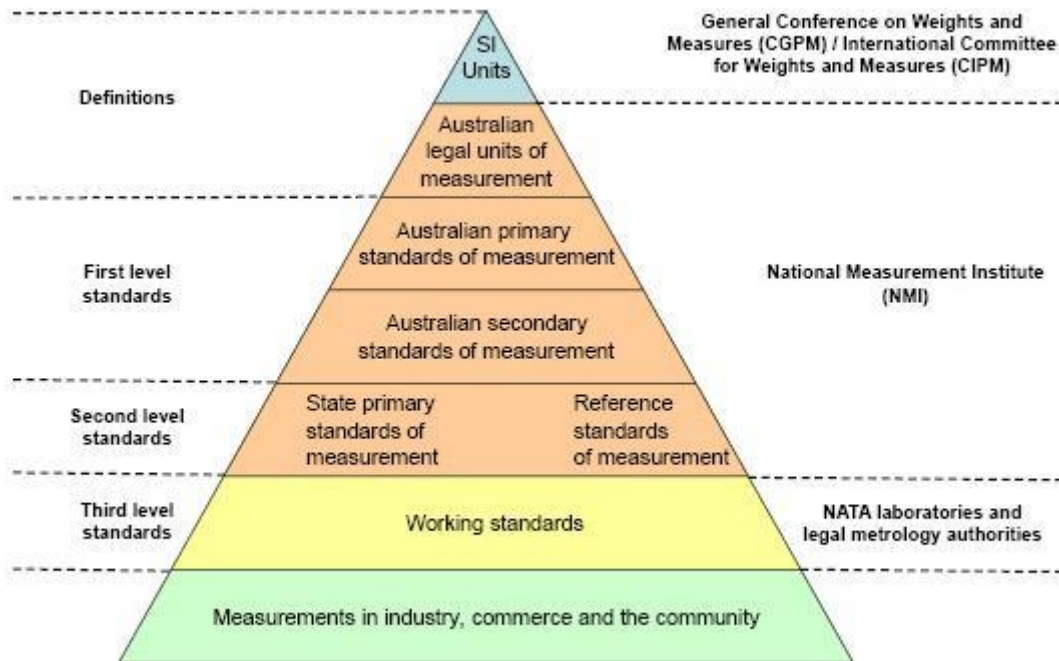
General Conference on Weights and Measures (CGPM) / International Committee for Weights and Measures (CIPM)

SI Units

Definitions

Australian legal units of measurement

Australian primary standards of measurement

First level standards

National Measurement Institute (NMI)

Australian secondary standards of measurement

Second level standards

State primary standards of measurement

Reference standards of measurement

Third level standards

Working standards

NATA laboratories and legal metrology authorities

Measurements in industry, commerce and the community